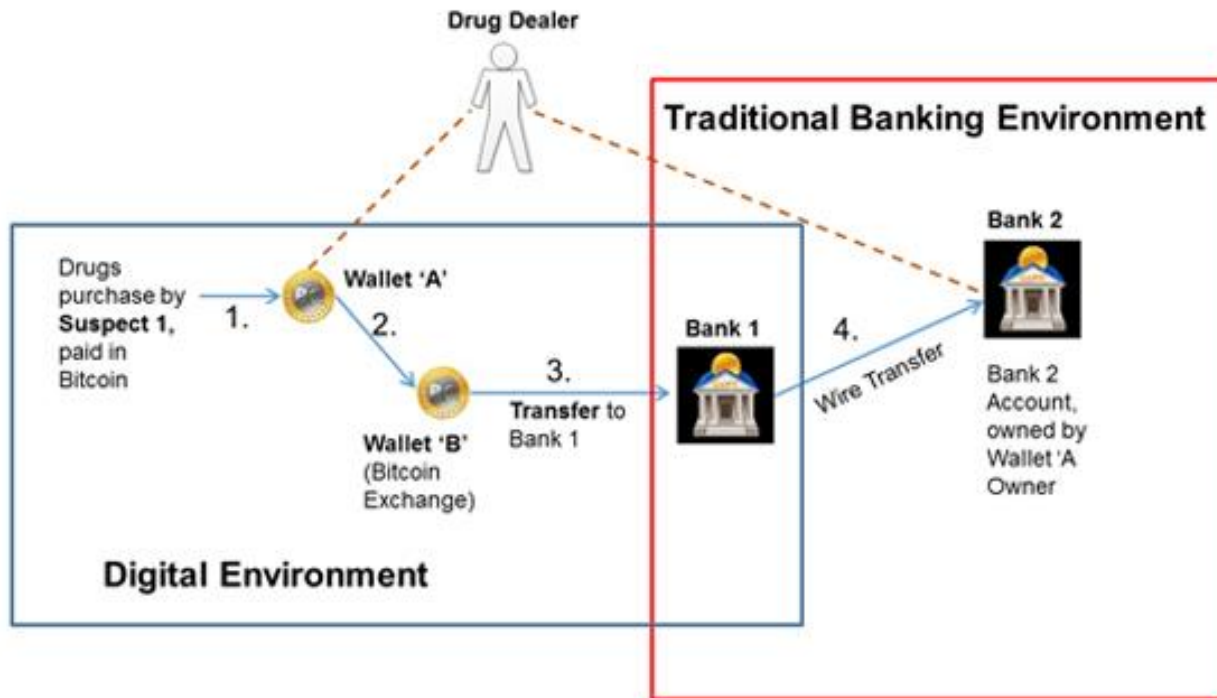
Drug Dealer

Traditional Banking Environment

Bank 2

Drugs purchase by **Suspect 1,** paid in Bitcoin

1.

Wallet 'A'

2.

Bank 1

4.

3.

Wire Transfer

Bank 2 Account, owned by Wallet 'A Owner

**Transfer** to Bank 1

Wallet 'B' (Bitcoin Exchange)

Digital Environment